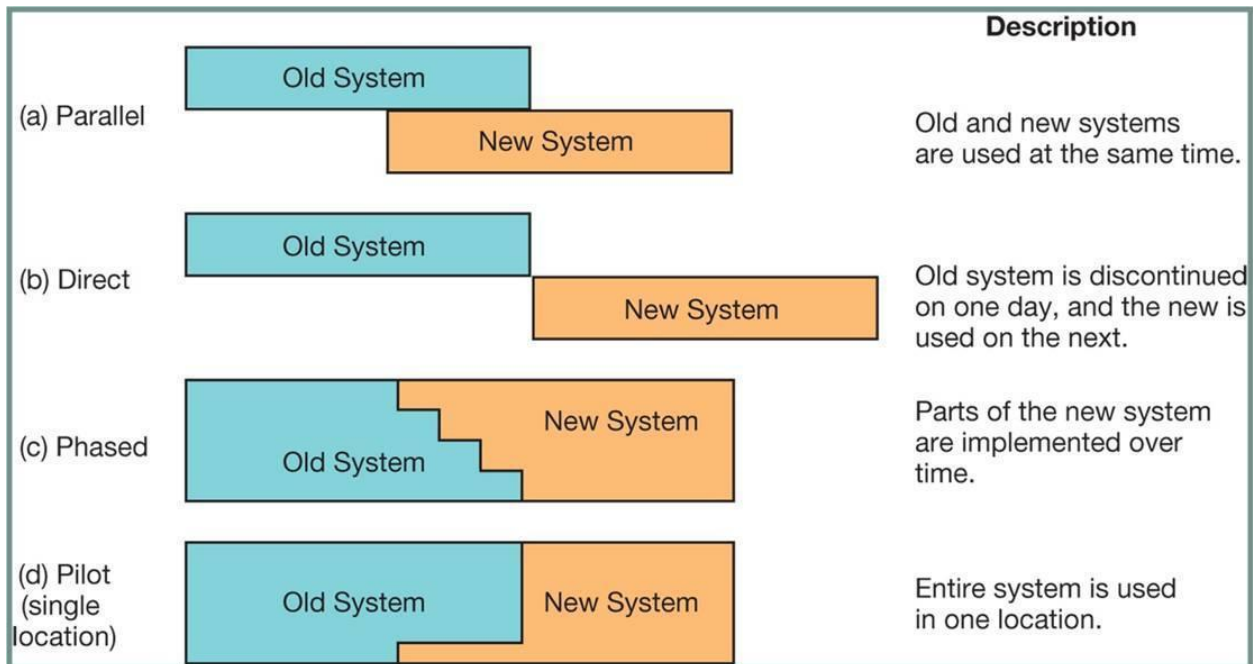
Description

(a) Parallel
Old System
New System
Old and new systems are used at the same time.

(b) Direct
Old System
New System
Old system is discontinued on one day, and the new is used on the next.

(c) Phased
New System
Old System
Parts of the new system are implemented over time.

(d) Pilot (single location)
Old System
New System
Entire system is used in one location.